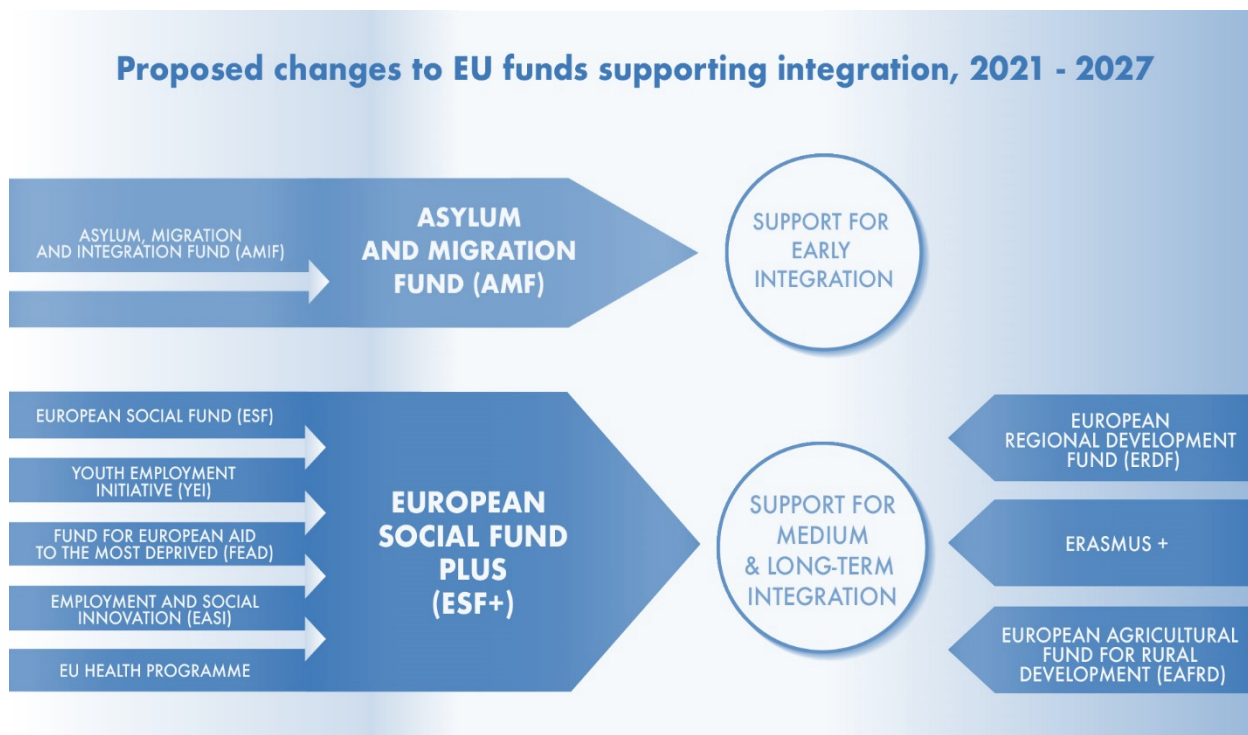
Proposed changes to EU funds supporting integration, 2021 - 2027

ASYLUM, MIGRATION AND INTEGRATION FUND (AMIF)

ASYLUM AND MIGRATION FUND (AMF)

SUPPORT FOR EARLY INTEGRATION

EUROPEAN SOCIAL FUND (ESF)

YOUTH EMPLOYMENT INITIATIVE (YEI)

FUND FOR EUROPEAN AID TO THE MOST DEPRIVED (FEAD)

EMPLOYMENT AND SOCIAL INNOVATION (EASI)

EU HEALTH PROGRAMME

EUROPEAN SOCIAL FUND PLUS (ESF+)

SUPPORT FOR MEDIUM & LONG-TERM INTEGRATION

EUROPEAN REGIONAL DEVELOPMENT FUND (ERDF)

ERASMUS +

EUROPEAN AGRICULTURAL FUND FOR RURAL DEVELOPMENT (EAFRD)